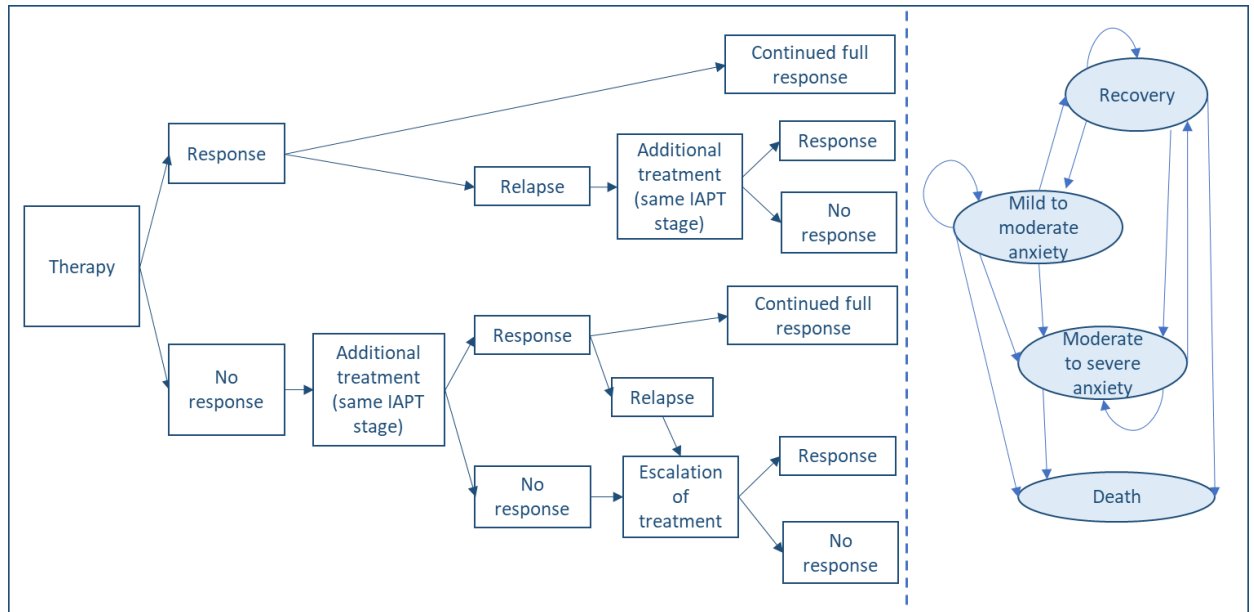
Therapy

Response

Continued full response

Relapse

Additional treatment (same IAPT stage)

Response

No response

No response

Additional treatment (same IAPT stage)

Response

Continued full response

Relapse

No response

Escalation of treatment

Response

No response

Recovery

Mild to moderate anxiety

Moderate to severe anxiety

Death